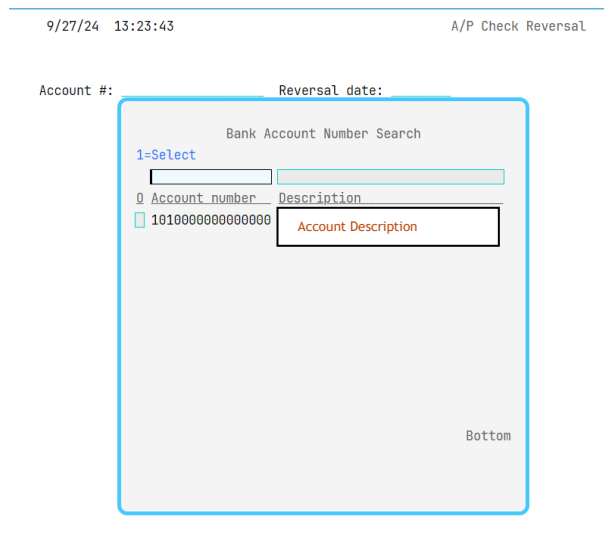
9/27/24 13:23:43

A/P Check Reversal

Account #:

Reversal date:

Bank Account Number Search

1=Select

| O | Account number | Description |
|---|---|---|
| | 1010000000000000 | Account Description |

Bottom